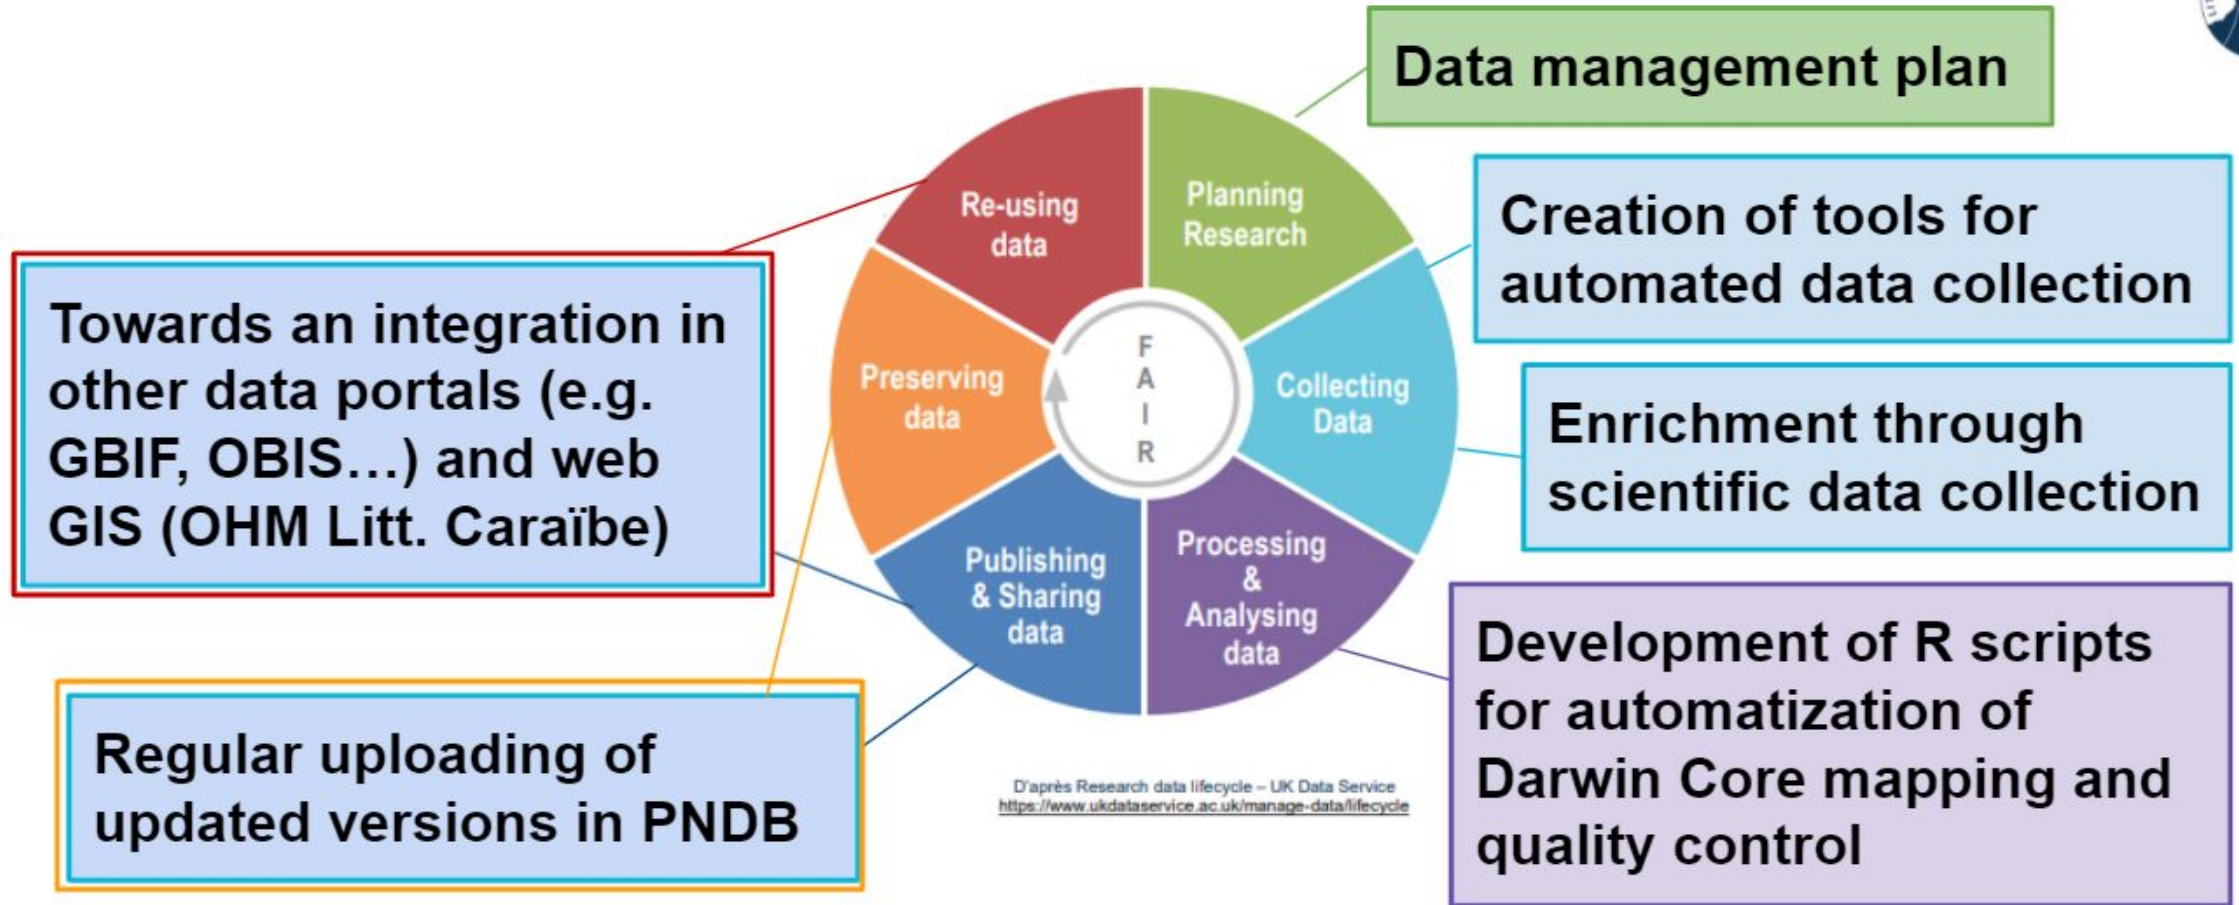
Data management plan

Creation of tools for automated data collection

Enrichment through scientific data collection

Development of R scripts for automatization of Darwin Core mapping and quality control

Towards an integration in other data portals (e.g. GBIF, OBIS…) and web GIS (OHM Litt. Caraïbe)

Regular uploading of updated versions in PNDB

Re-using data

Planning Research

Collecting Data

Processing & Analysing data

Publishing & Sharing data

Preserving data

F
A
I
R

D'après Research data lifecycle – UK Data Service
https://www.ukdataservice.ac.uk/manage-data/lifecycle